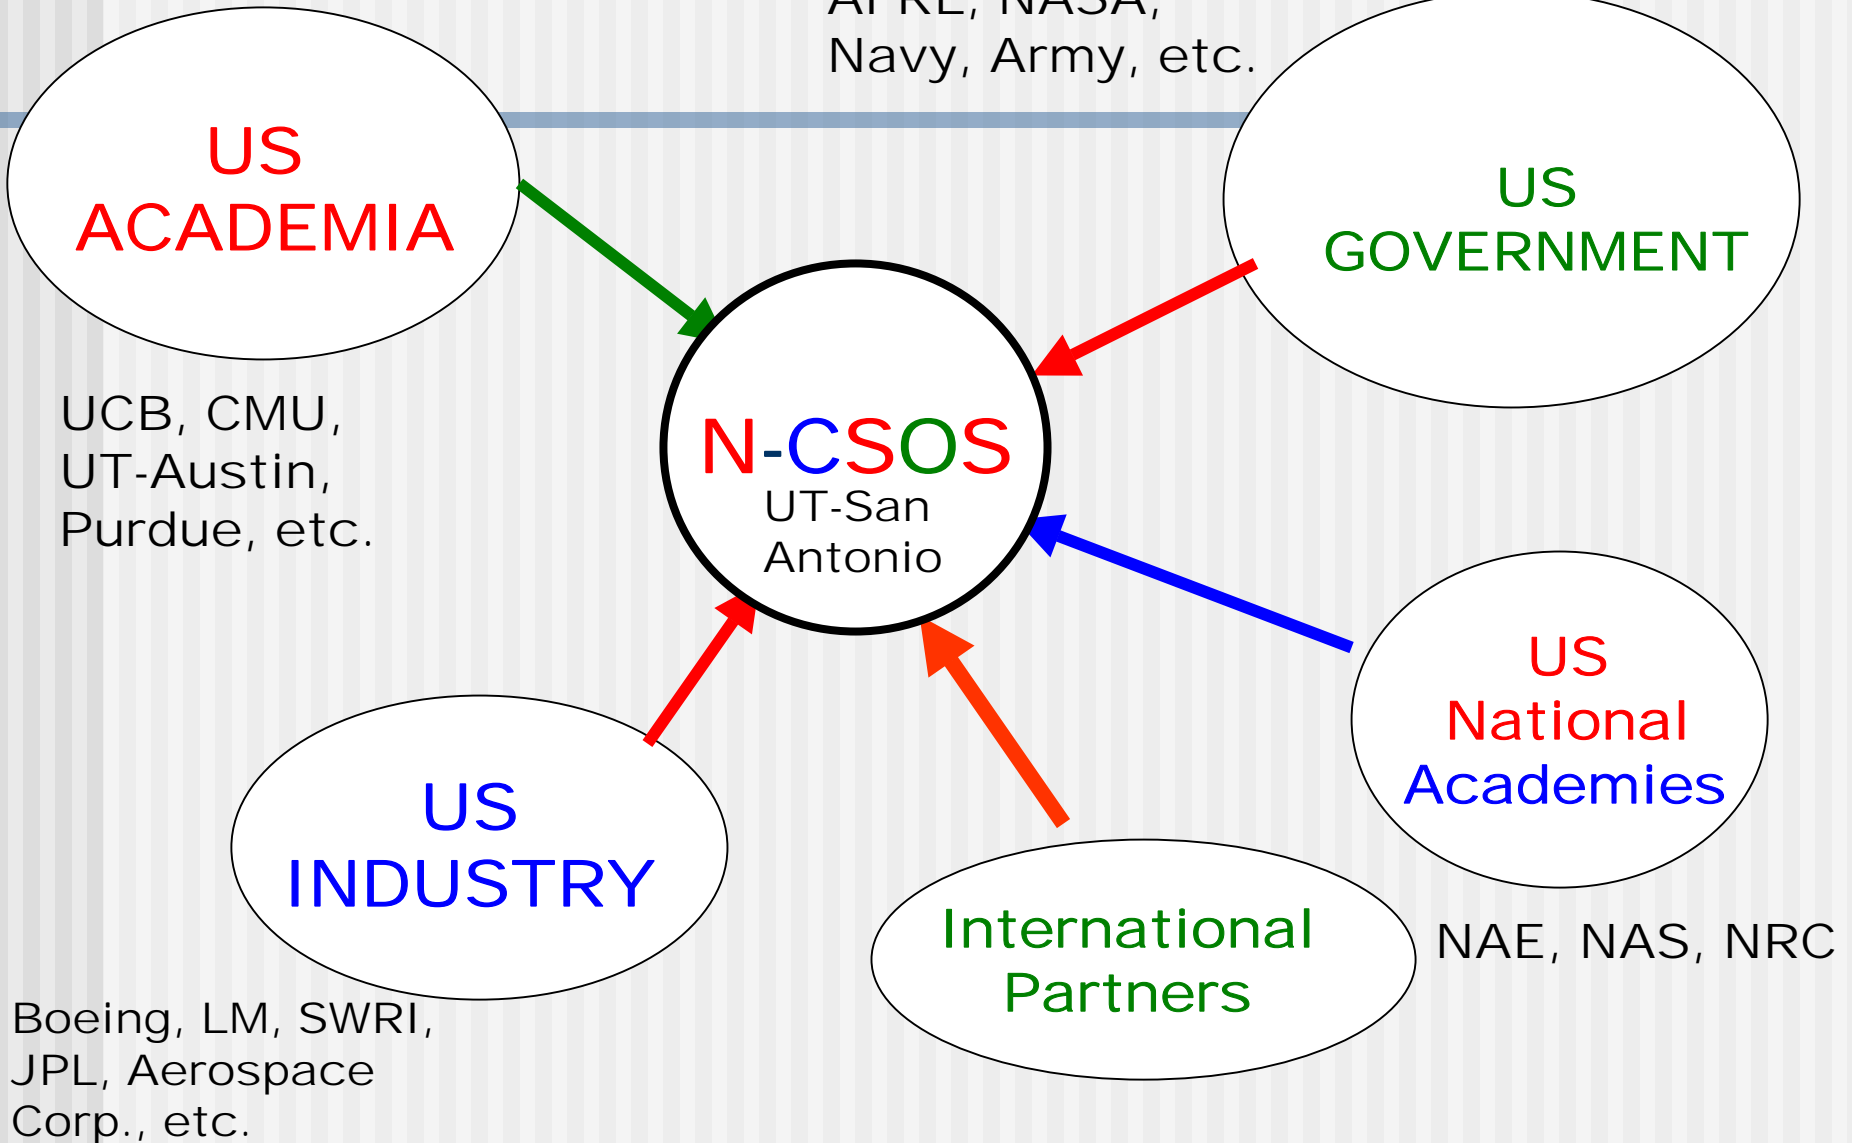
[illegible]
Navy, Army, etc.

US ACADEMIA

US GOVERNMENT

UCB, CMU, UT-Austin, Purdue, etc.

N-CSOS
UT-San Antonio

US National Academies

US INDUSTRY

International Partners

NAE, NAS, NRC

Boeing, LM, SWRI, JPL, Aerospace Corp., etc.